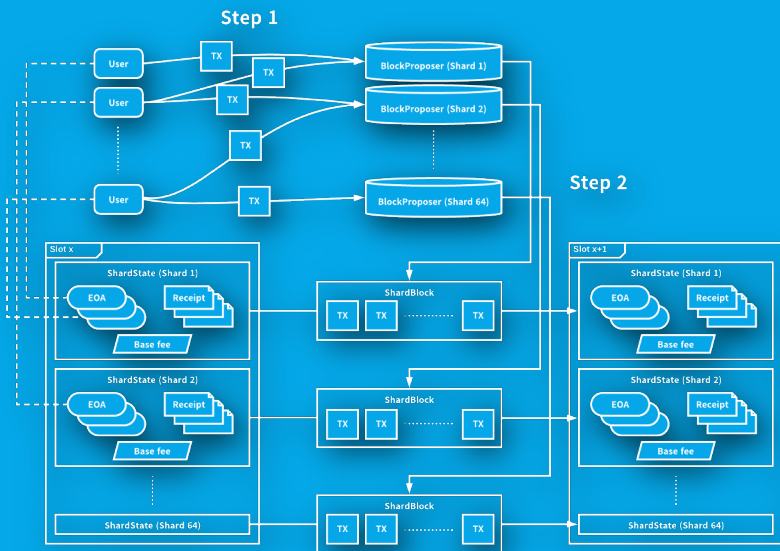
Step 1

User
User
User

TX
TX
TX
TX
TX

BlockProposer (Shard 1)
BlockProposer (Shard 2)
BlockProposer (Shard 64)

Step 2

Slot x

ShardState (Shard 1)
EOA
Receipt
Base fee

ShardState (Shard 2)
EOA
Receipt
Base fee

ShardState (Shard 64)

ShardBlock
TX TX TX

ShardBlock
TX TX TX

ShardBlock
TX TX TX

Slot x+1

ShardState (Shard 1)
EOA
Receipt
Base fee

ShardState (Shard 2)
EOA
Receipt
Base fee

ShardState (Shard 64)